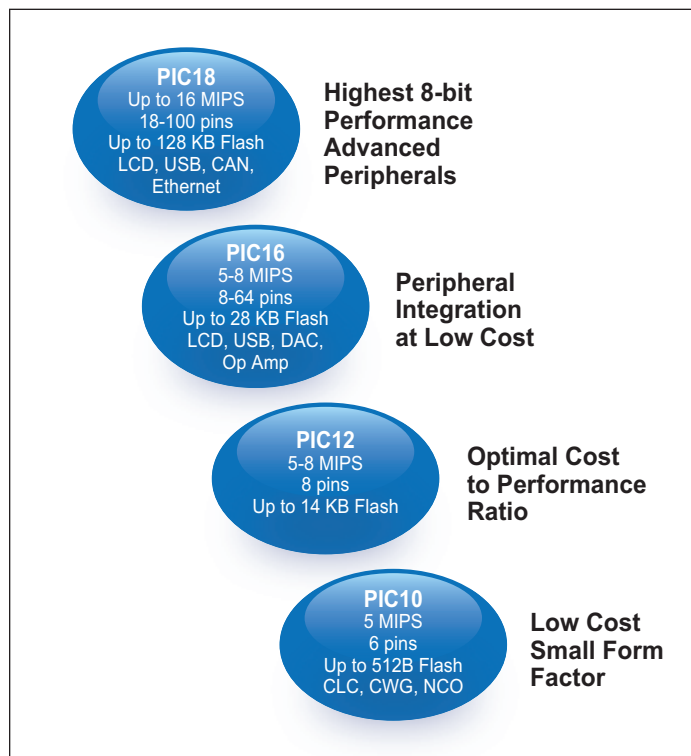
PIC18
Up to 16 MIPS
18-100 pins
Up to 128 KB Flash
LCD, USB, CAN, Ethernet

Highest 8-bit Performance Advanced Peripherals

PIC16
5-8 MIPS
8-64 pins
Up to 28 KB Flash
LCD, USB, DAC, Op Amp

Peripheral Integration at Low Cost

PIC12
5-8 MIPS
8 pins
Up to 14 KB Flash

Optimal Cost to Performance Ratio

PIC10
5 MIPS
6 pins
Up to 512B Flash
CLC, CWG, NCO

Low Cost Small Form Factor